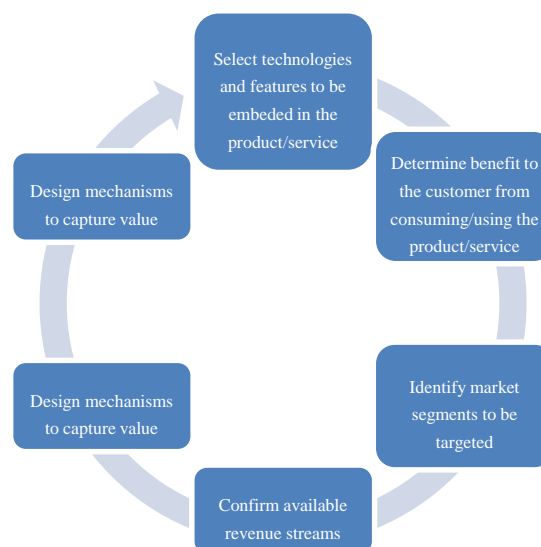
Select technologies and features to be embeded in the product/service

Determine benefit to the customer from consuming/using the product/service

Identify market segments to be targeted

Confirm available revenue streams

Design mechanisms to capture value

Design mechanisms to capture value